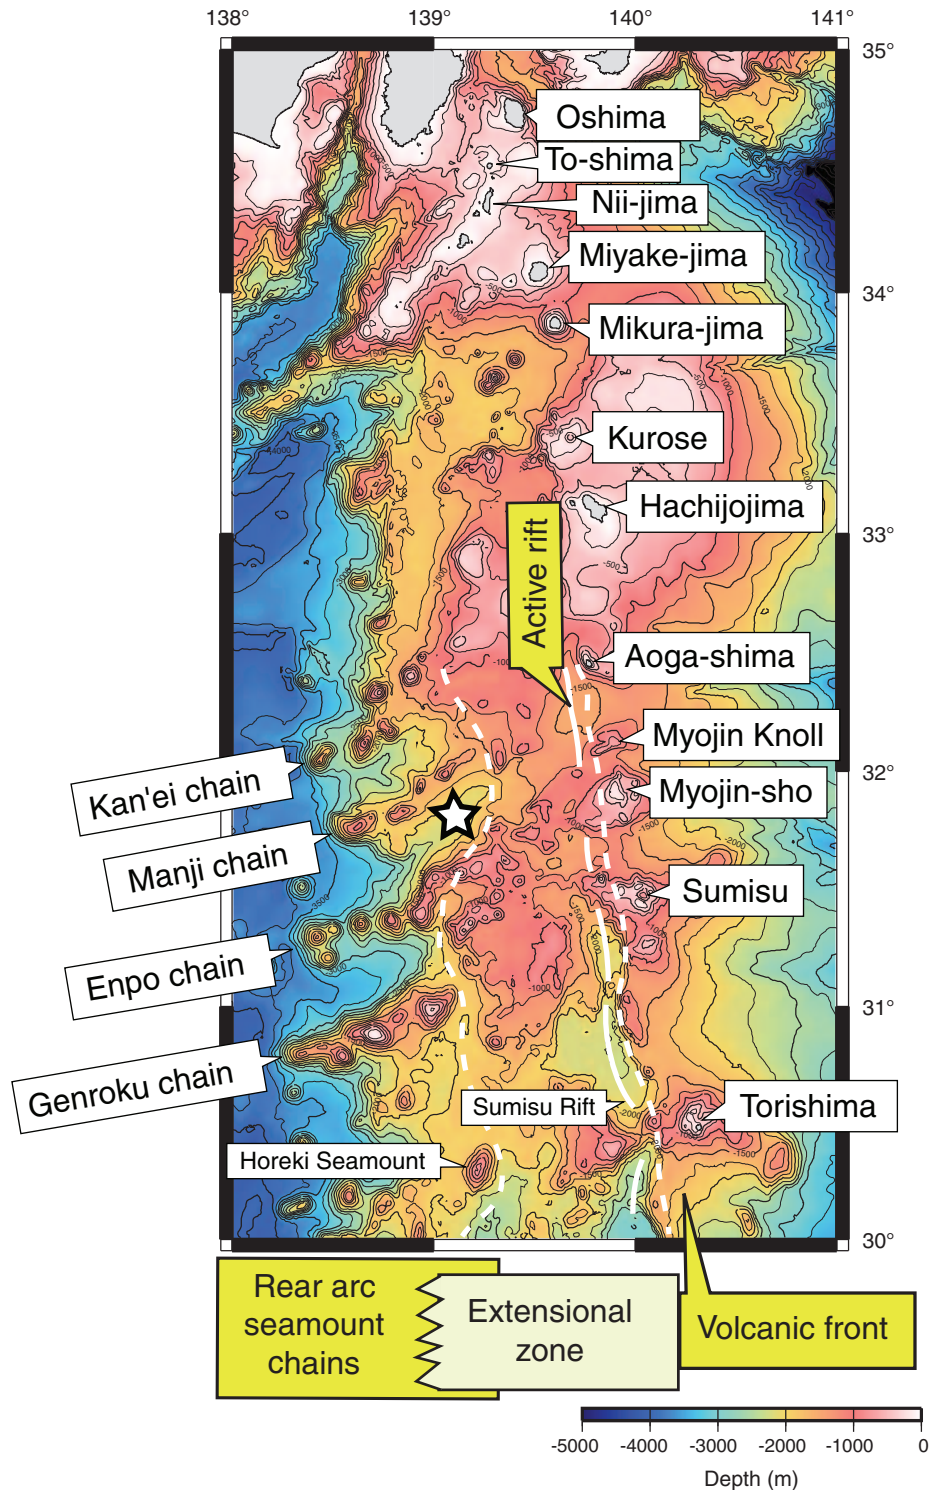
138° 139° 140° 141°

35°

34°

33°

32°

31°

30°

Oshima

To-shima

Nii-jima

Miyake-jima

Mikura-jima

Kurose

Hachijojima

Active rift

Aoga-shima

Myojin Knoll

Myojin-sho

Sumisu

Kan'ei chain

Manji chain

Enpo chain

Genroku chain

Sumisu Rift

Torishima

Horeki Seamount

Rear arc seamount chains

Extensional zone

Volcanic front

-5000 -4000 -3000 -2000 -1000 0

Depth (m)